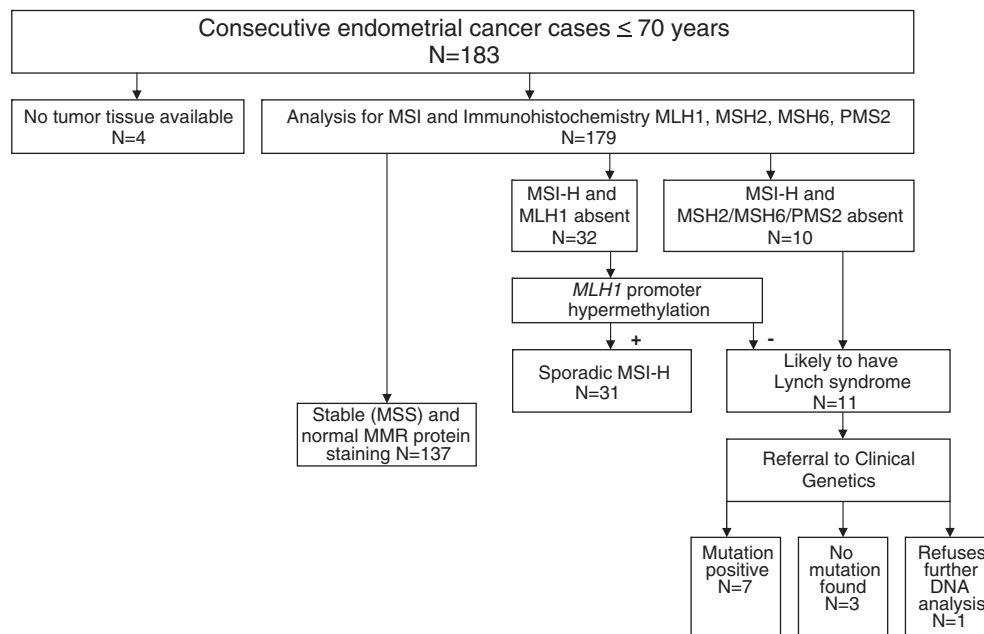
Consecutive endometrial cancer cases ≤ 70 years
N=183

No tumor tissue available
N=4

Analysis for MSI and Immunohistochemistry MLH1, MSH2, MSH6, PMS2
N=179

MSI-H and MLH1 absent
N=32

MSI-H and MSH2/MSH6/PMS2 absent
N=10

*MLH1* promoter hypermethylation

+

-

Sporadic MSI-H
N=31

Likely to have Lynch syndrome
N=11

Stable (MSS) and normal MMR protein staining N=137

Referral to Clinical Genetics

Mutation positive
N=7

No mutation found
N=3

Refuses further DNA analysis
N=1